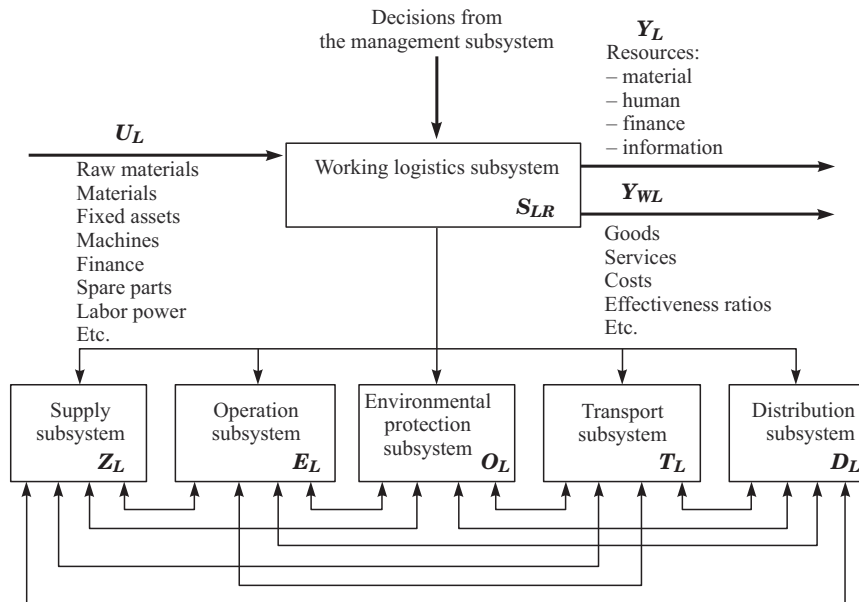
Decisions from the management subsystem

$Y_L$
Resources:
– material
– human
– finance
– information

$U_L$
Raw materials
Materials
Fixed assets
Machines
Finance
Spare parts
Labor power
Etc.

Working logistics subsystem
$S_{LR}$

$Y_{WL}$
Goods
Services
Costs
Effectiveness ratios
Etc.

Supply subsystem $Z_L$

Operation subsystem $E_L$

Environmental protection subsystem $O_L$

Transport subsystem $T_L$

Distribution subsystem $D_L$